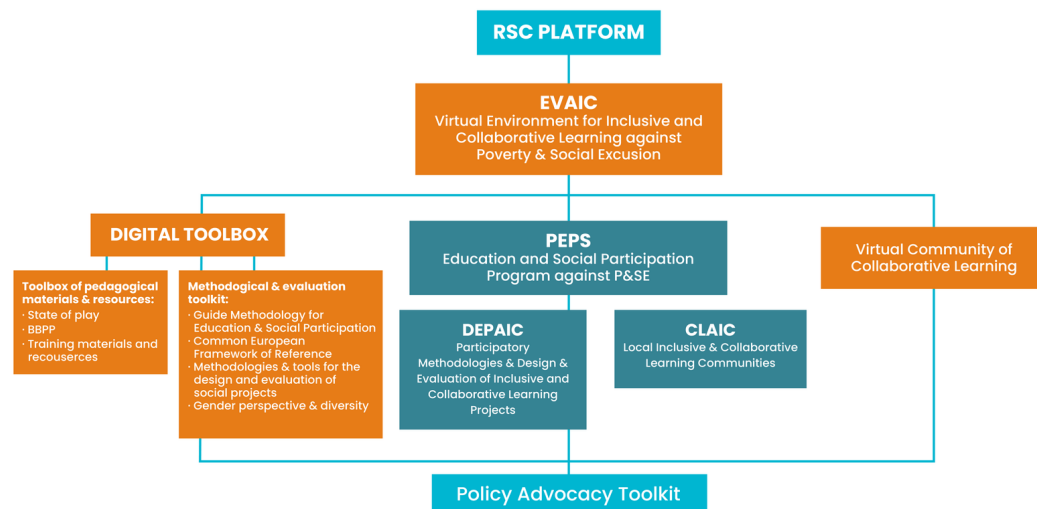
RSC PLATFORM

EVAIC
Virtual Environment for Inclusive and Collaborative Learning against Poverty & Social Excusion

DIGITAL TOOLBOX

Toolbox of pedagogical materials & resources:
· State of play
· BBPP
· Training materials and recouserces

Methodological & evaluation toolkit:
· Guide Methodology for Education & Social Participation
· Common European Framework of Reference
· Methodologies & tools for the design and evaluation of social projects
· Gender perspective & diversity

PEPS
Education and Social Participation Program against P&SE

DEPAIC
Participatory Methodologies & Design & Evaluation of Inclusive and Collaborative Learning Projects

CLAIC
Local Inclusive & Collaborative Learning Communities

Virtual Community of Collaborative Learning

Policy Advocacy Toolkit